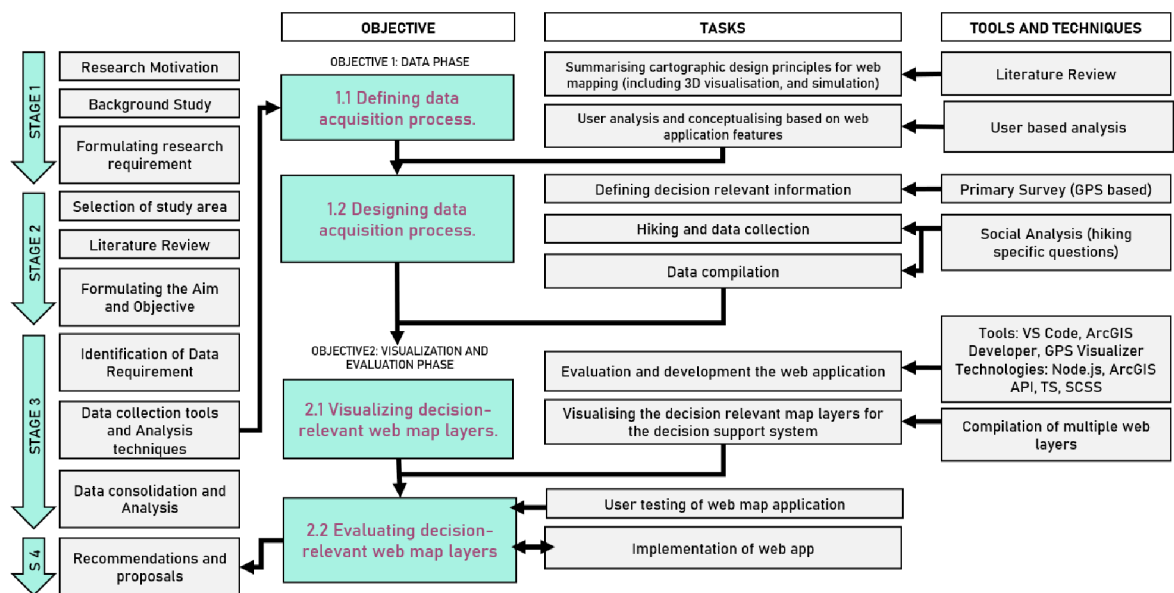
OBJECTIVE

TASKS

TOOLS AND TECHNIQUES

STAGE 1

Research Motivation

Background Study

Formulating research requirement

STAGE 2

Selection of study area

Literature Review

Formulating the Aim and Objective

STAGE 3

Identification of Data Requirement

Data collection tools and Analysis techniques

Data consolidation and Analysis

S 4

Recommendations and proposals

OBJECTIVE 1: DATA PHASE

1.1 Defining data acquisition process.

1.2 Designing data acquisition process.

OBJECTIVE2: VISUALIZATION AND EVALUATION PHASE

2.1 Visualizing decision-relevant web map layers.

2.2 Evaluating decision-relevant web map layers

Summarising cartographic design principles for web mapping (including 3D visualisation, and simulation)

User analysis and conceptualising based on web application features

Defining decision relevant information

Hiking and data collection

Data compilation

Evaluation and development the web application

Visualising the decision relevant map layers for the decision support system

User testing of web map application

Implementation of web app

Literature Review

User based analysis

Primary Survey (GPS based)

Social Analysis (hiking specific questions)

Tools: VS Code, ArcGIS Developer, GPS Visualizer Technologies: Node.js, ArcGIS API, TS, SCSS

Compilation of multiple web layers